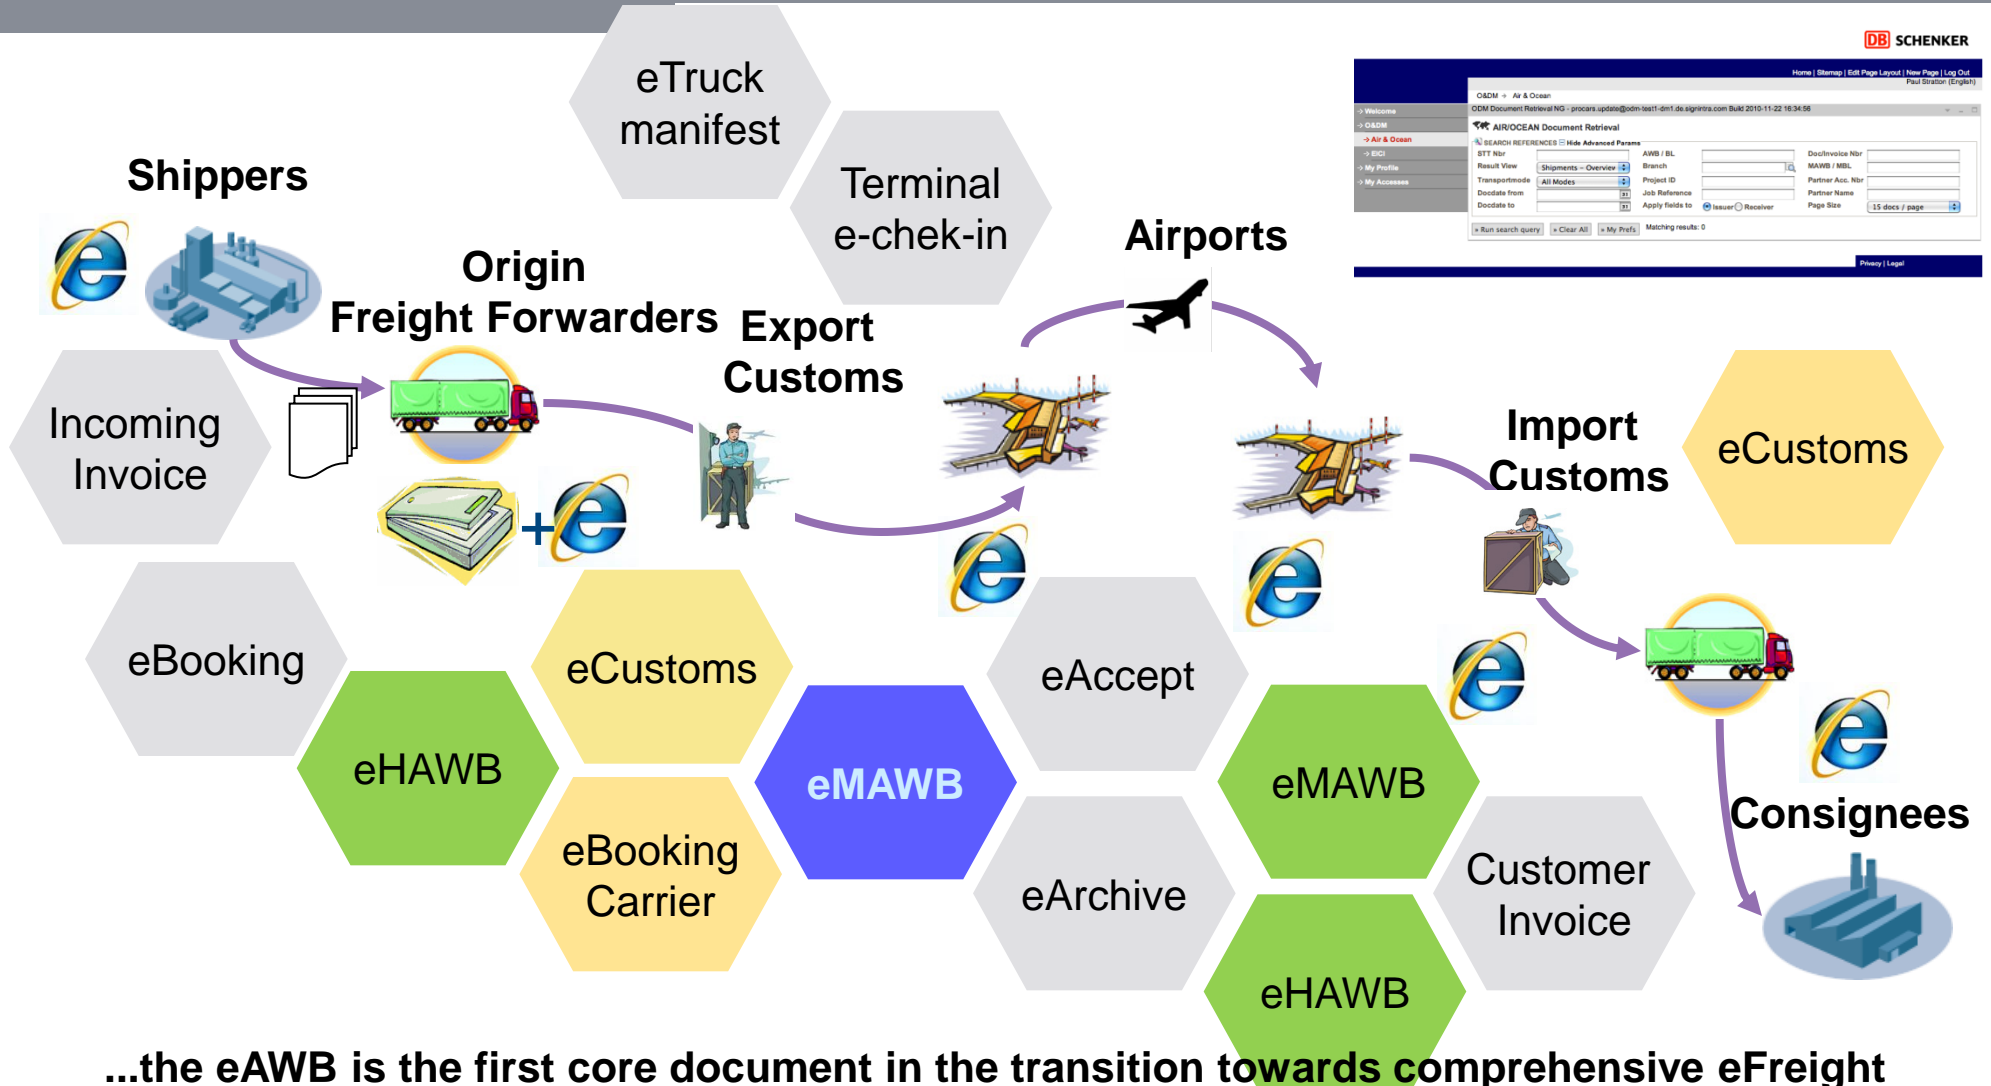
eTruck manifest

Terminal e-chek-in

DB SCHENKER

Home | Sitemap | Edit Page Layout | New Page | Log Out
Paul Stratton (English)

O&DM → Air & Ocean

ODM Document Retrieval NG - procars.update@odm-test1-dm1.de.signintra.com Build 2010-11-22 16:34:56

→ Welcome
→ O&DM
→ Air & Ocean
→ EICI
→ My Profile
→ My Accesses

AIR/OCEAN Document Retrieval

SEARCH REFERENCES Hide Advanced Params

STT Nbr
Result View Shipments - Overview
Transportmode All Modes
Docdate from
Docdate to
AWB / BL
Branch
Project ID
Job Reference
Apply fields to Issuer Receiver
Doc/Invoice Nbr
MAWB / MBL
Partner Acc. Nbr
Partner Name
Page Size 15 docs / page

» Run search query » Clear All » My Prefs Matching results: 0

Privacy | Legal

Shippers

Origin Freight Forwarders

Export Customs

Airports

Incoming Invoice

+

Import Customs

eCustoms

eBooking

eCustoms

eAccept

eHAWB

eMAWB

eMAWB

Consignees

eBooking Carrier

eArchive

Customer Invoice

eHAWB

...the eAWB is the first core document in the transition towards comprehensive eFreight